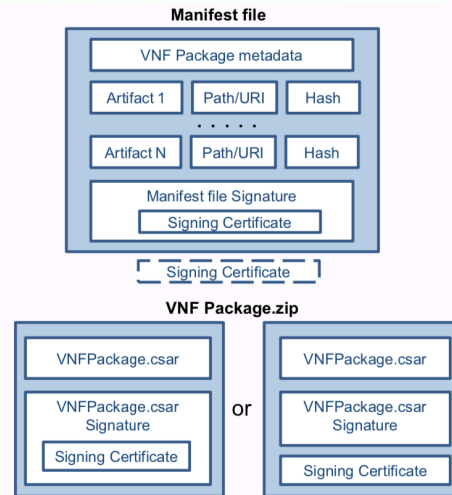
Manifest file

VNF Package metadata

Artifact 1 Path/URI Hash

. . . . .

Artifact N Path/URI Hash

Manifest file Signature

Signing Certificate

Signing Certificate

VNF Package.zip

VNFPackage.csar

VNFPackage.csar Signature

Signing Certificate

or

VNFPackage.csar

VNFPackage.csar Signature

Signing Certificate